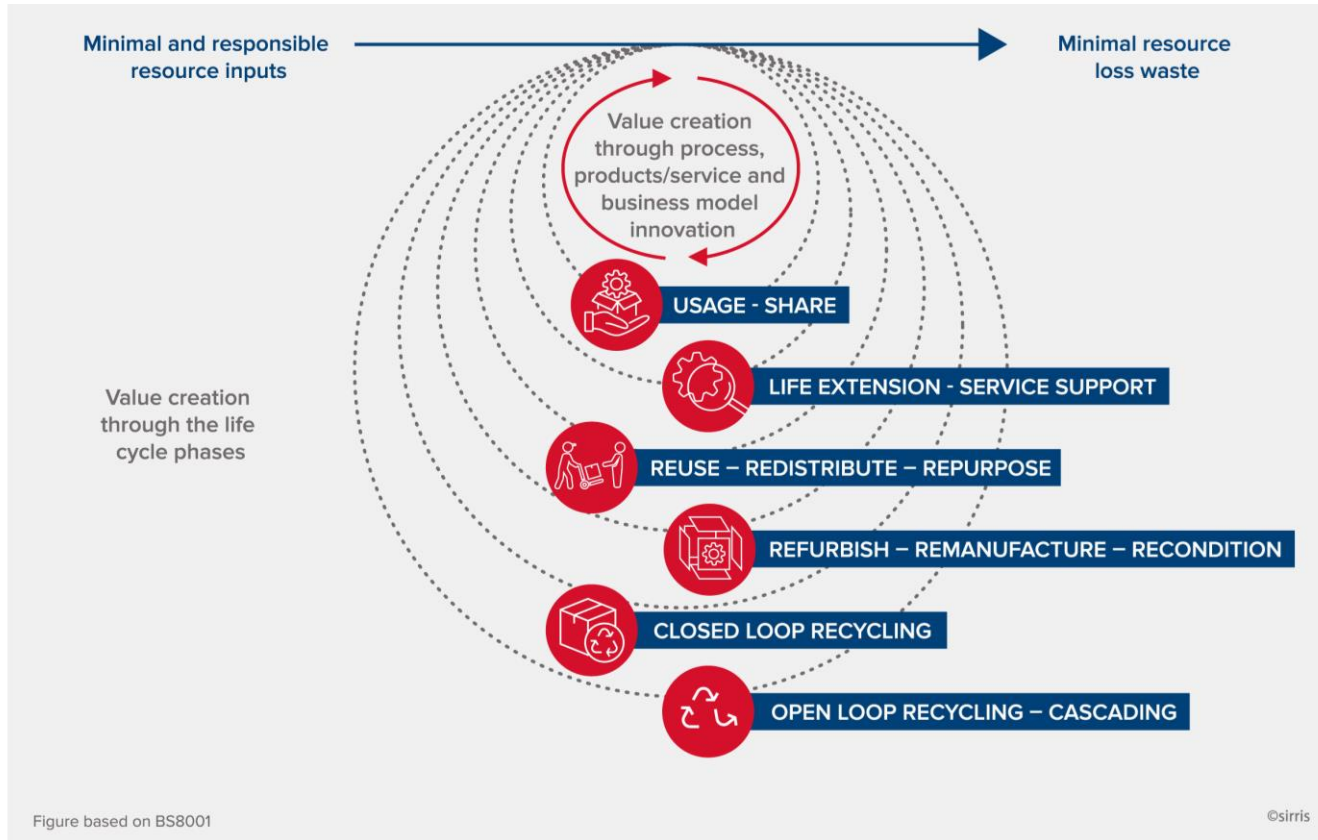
Minimal and responsible resource inputs

Minimal resource loss waste

Value creation through process, products/service and business model innovation

USAGE - SHARE

LIFE EXTENSION - SERVICE SUPPORT

Value creation through the life cycle phases

REUSE – REDISTRIBUTE – REPURPOSE

REFURBISH – REMANUFACTURE – RECONDITION

CLOSED LOOP RECYCLING

OPEN LOOP RECYCLING – CASCADING

Figure based on BS8001

©sirris